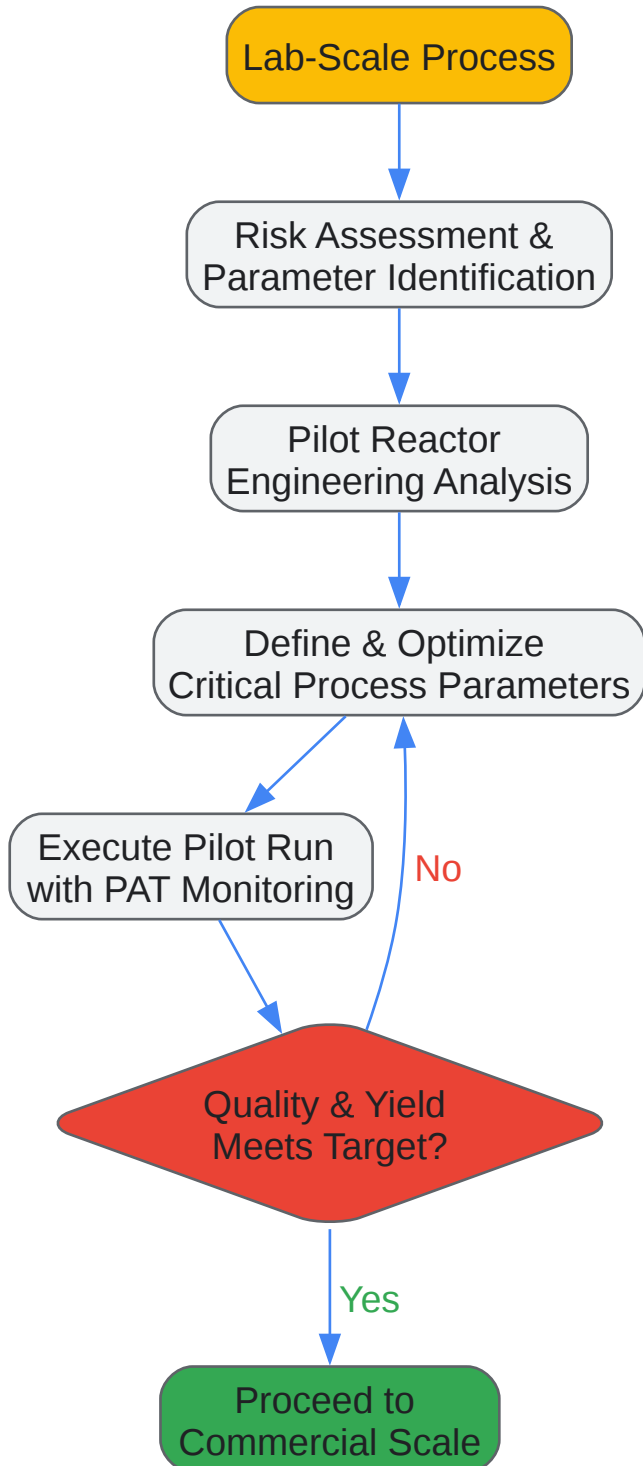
Lab-Scale Process

Risk Assessment & Parameter Identification

Pilot Reactor Engineering Analysis

Define & Optimize Critical Process Parameters

Execute Pilot Run with PAT Monitoring

No

Quality & Yield Meets Target?

Yes

Proceed to Commercial Scale